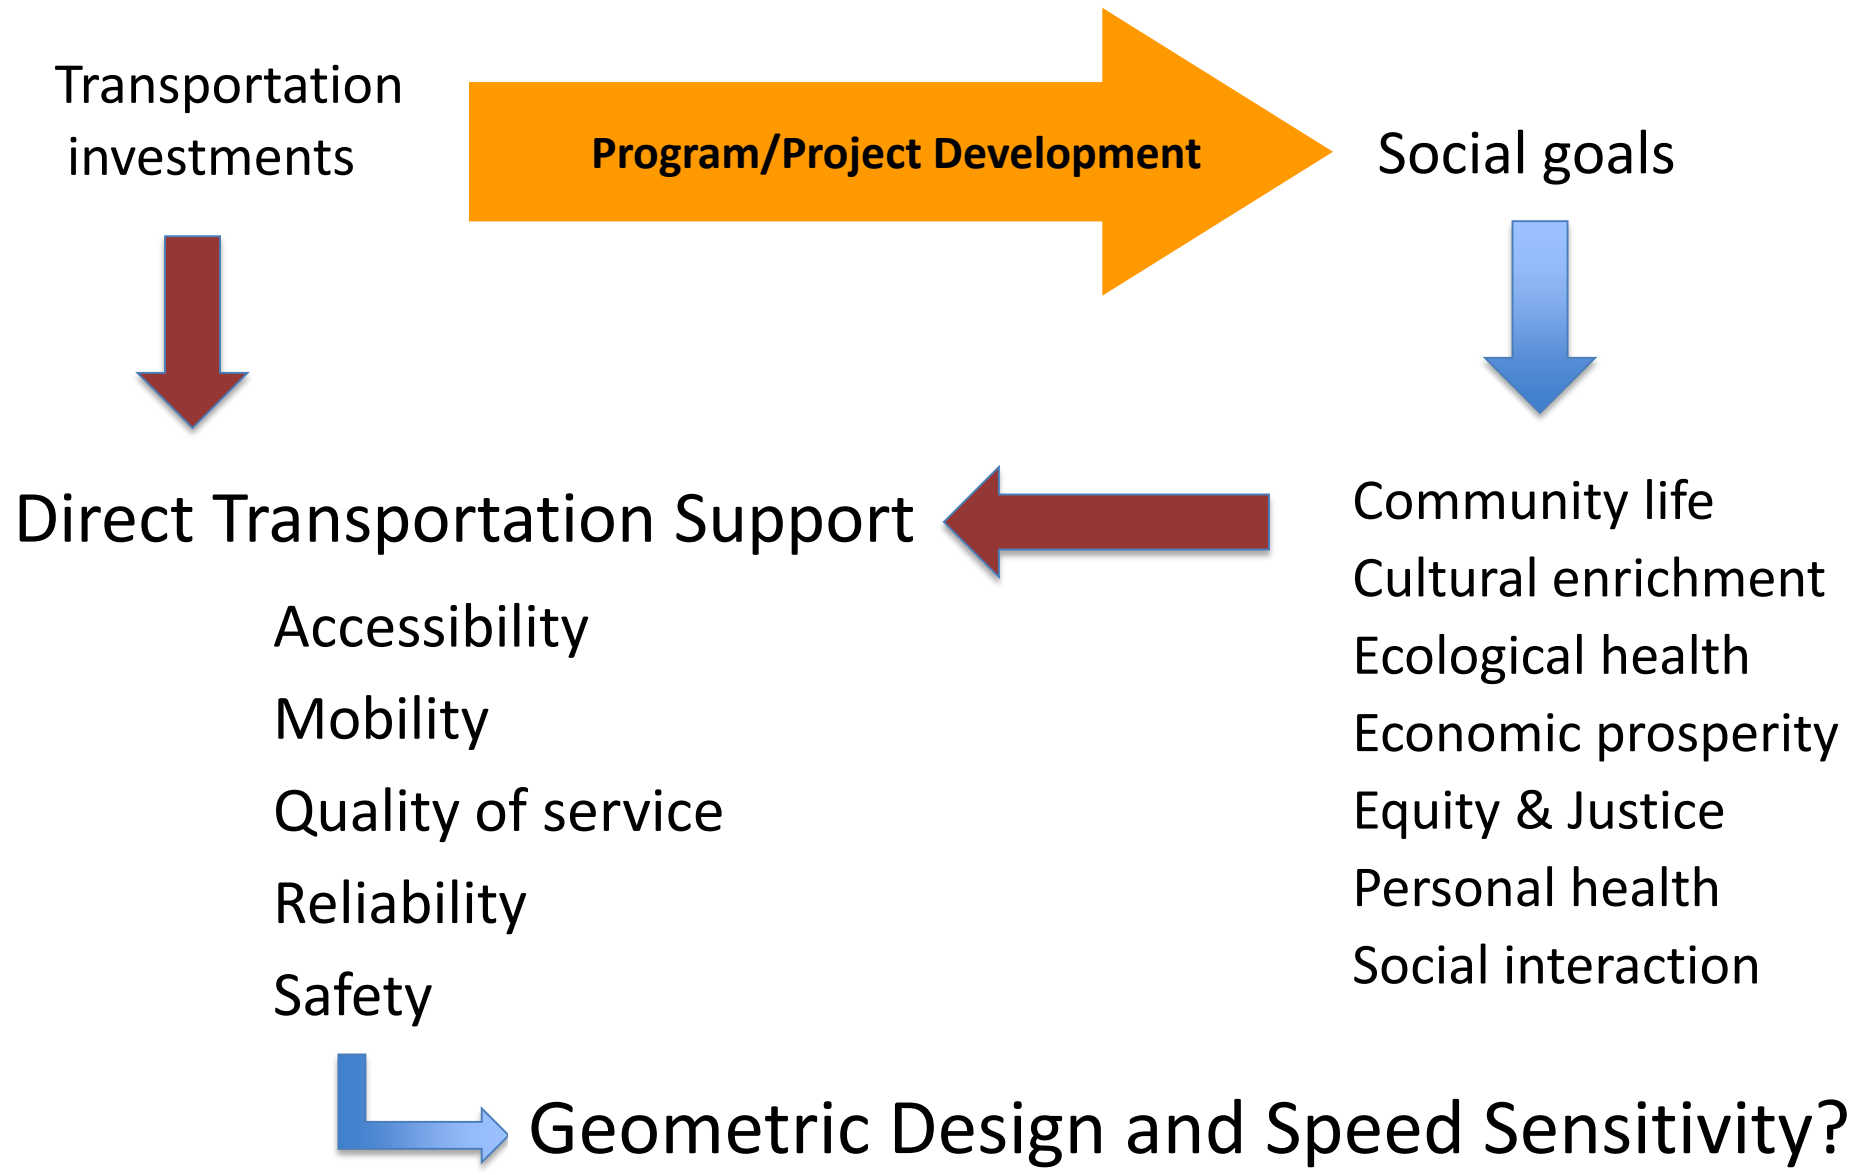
Transportation investments

Program/Project Development

Social goals

Direct Transportation Support

Accessibility

Mobility

Quality of service

Reliability

Safety

Community life

Cultural enrichment

Ecological health

Economic prosperity

Equity & Justice

Personal health

Social interaction

Geometric Design and Speed Sensitivity?